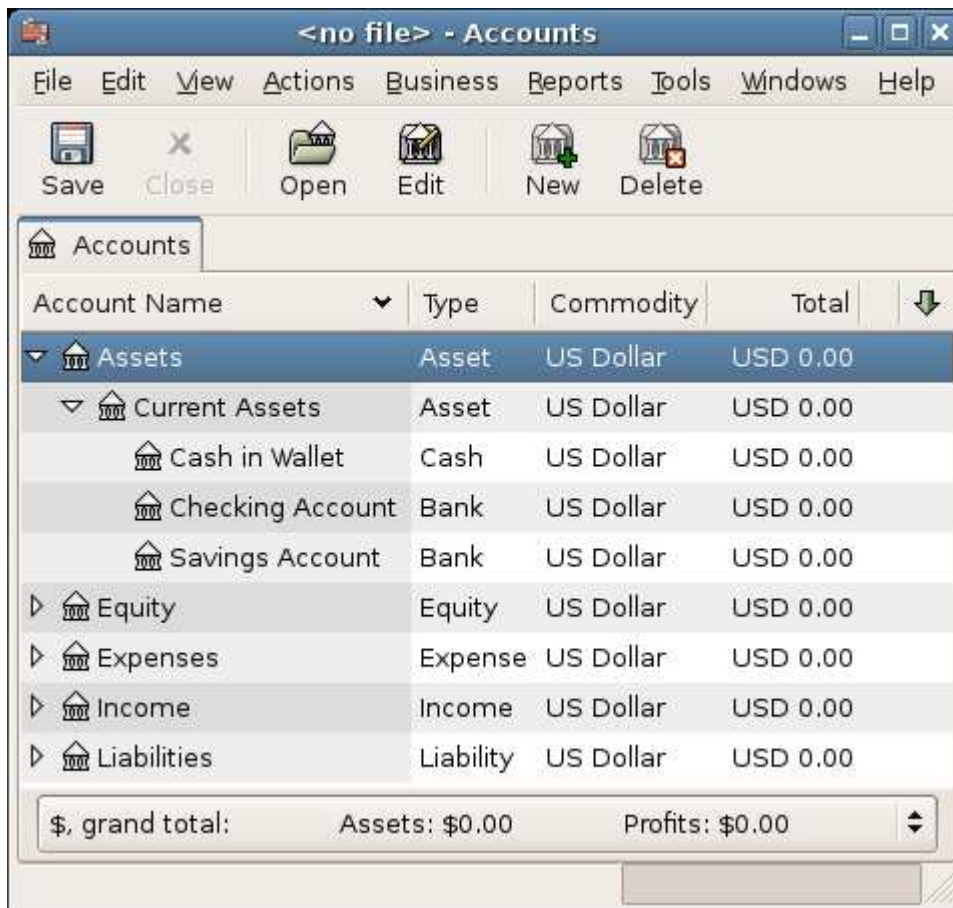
<no file> - Accounts

File Edit View Actions Business Reports Tools Windows Help

Save Close Open Edit New Delete

Accounts

| Account Name | Type | Commodity | Total |
|---|---|---|---|
| Assets | Asset | US Dollar | USD 0.00 |
| Current Assets | Asset | US Dollar | USD 0.00 |
| Cash in Wallet | Cash | US Dollar | USD 0.00 |
| Checking Account | Bank | US Dollar | USD 0.00 |
| Savings Account | Bank | US Dollar | USD 0.00 |
| Equity | Equity | US Dollar | USD 0.00 |
| Expenses | Expense | US Dollar | USD 0.00 |
| Income | Income | US Dollar | USD 0.00 |
| Liabilities | Liability | US Dollar | USD 0.00 |

$, grand total: Assets: $0.00 Profits: $0.00